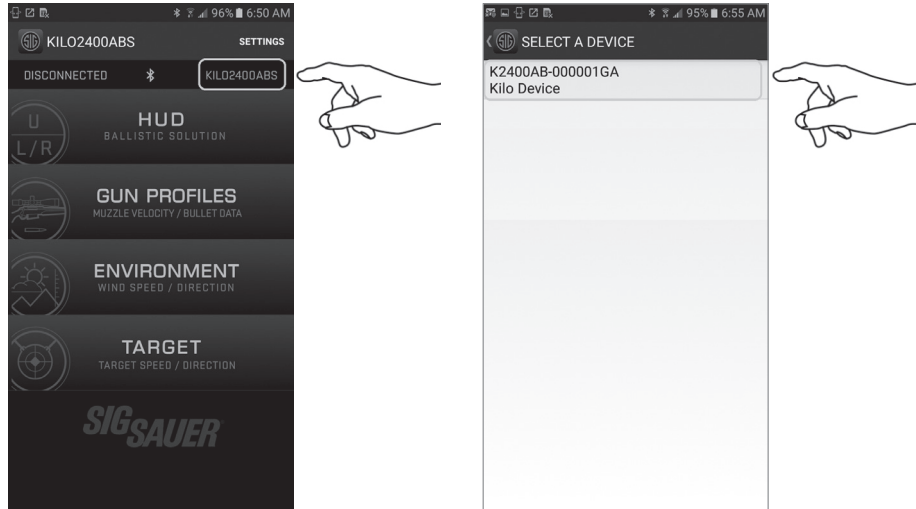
96% 6:50 AM

KILO2400ABS SETTINGS

DISCONNECTED KILO2400ABS

U
L/R

HUD
BALLISTIC SOLUTION

GUN PROFILES
MUZZLE VELOCITY / BULLET DATA

ENVIRONMENT
WIND SPEED / DIRECTION

TARGET
TARGET SPEED / DIRECTION

SIG SAUER

95% 6:55 AM

SELECT A DEVICE

K2400AB-000001GA
Kilo Device